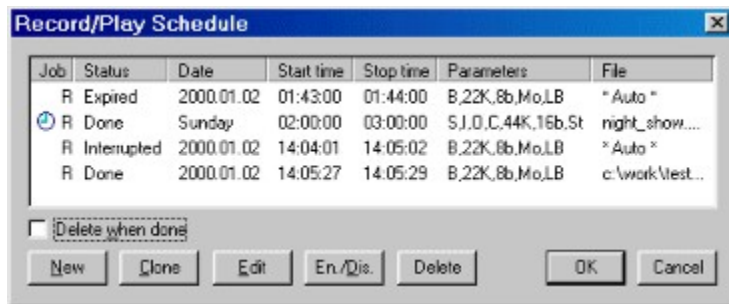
Record/Play Schedule

| Job | Status | Date | Start time | Stop time | Parameters | File |
|---|---|---|---|---|---|---|
| R | Expired | 2000.01.02 | 01:43:00 | 01:44:00 | B,22K,8b,Mo,LB | * Auto * |
| R | Done | Sunday | 02:00:00 | 03:00:00 | S,I,0,C,44K,16b,St | night_show.... |
| R | Interrupted | 2000.01.02 | 14:04:01 | 14:05:02 | B,22K,8b,Mo,LB | * Auto * |
| R | Done | 2000.01.02 | 14:05:27 | 14:05:29 | B,22K,8b,Mo,LB | c:\work\test... |

Delete when done

New Clone Edit En./Dis. Delete OK Cancel